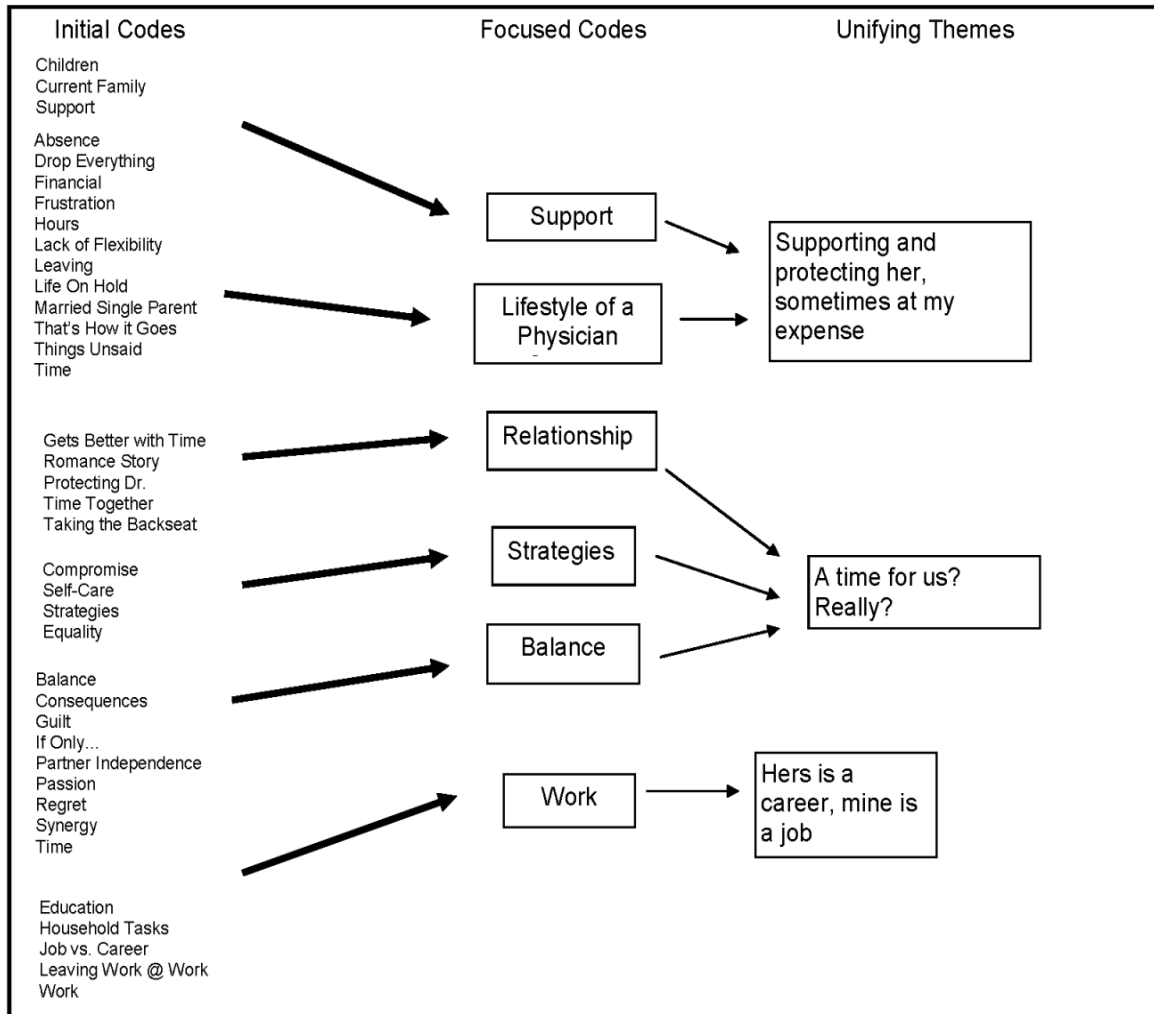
Initial Codes

Focused Codes

Unifying Themes

Children
Current Family
Support

Absence
Drop Everything
Financial
Frustration
Hours
Lack of Flexibility
Leaving
Life On Hold
Married Single Parent
That's How it Goes
Things Unsaid
Time

Support

Lifestyle of a Physician

Supporting and protecting her, sometimes at my expense

Gets Better with Time
Romance Story
Protecting Dr.
Time Together
Taking the Backseat

Relationship

Compromise
Self-Care
Strategies
Equality

Strategies

A time for us? Really?

Balance
Consequences
Guilt
If Only...
Partner Independence
Passion
Regret
Synergy
Time

Balance

Work

Hers is a career, mine is a job

Education
Household Tasks
Job vs. Career
Leaving Work @ Work
Work